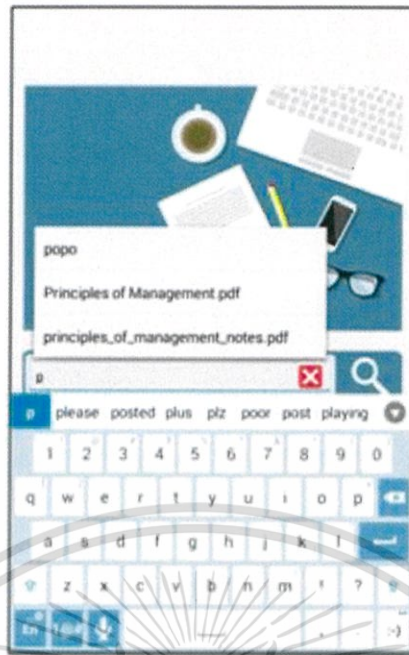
popo

Principles of Management.pdf

principles_of_management_notes.pdf

p

p please posted plus plz poor post playing

1 2 3 4 5 6 7 8 9 0

q w e r t y u i o p

a s d f g h j k l

z x c v b n m !

En :-)